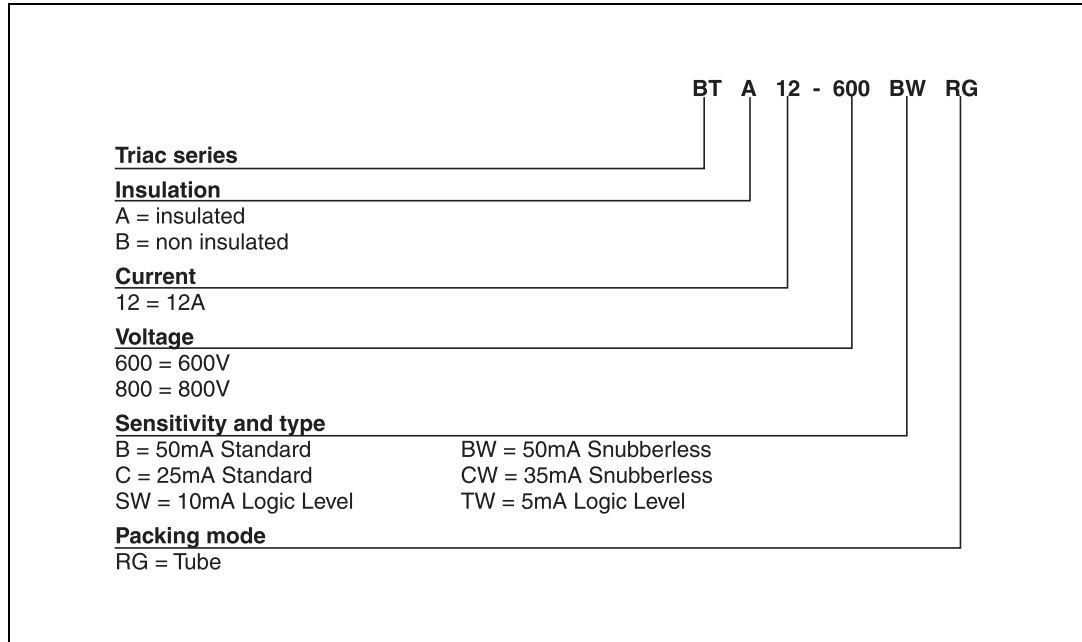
BT A 12 - 600 BW RG

Triac series

Insulation
A = insulated
B = non insulated

Current
12 = 12A

Voltage
600 = 600V
800 = 800V

Sensitivity and type
B = 50mA Standard
C = 25mA Standard
SW = 10mA Logic Level

BW = 50mA Snubberless
CW = 35mA Snubberless
TW = 5mA Logic Level

Packing mode
RG = Tube